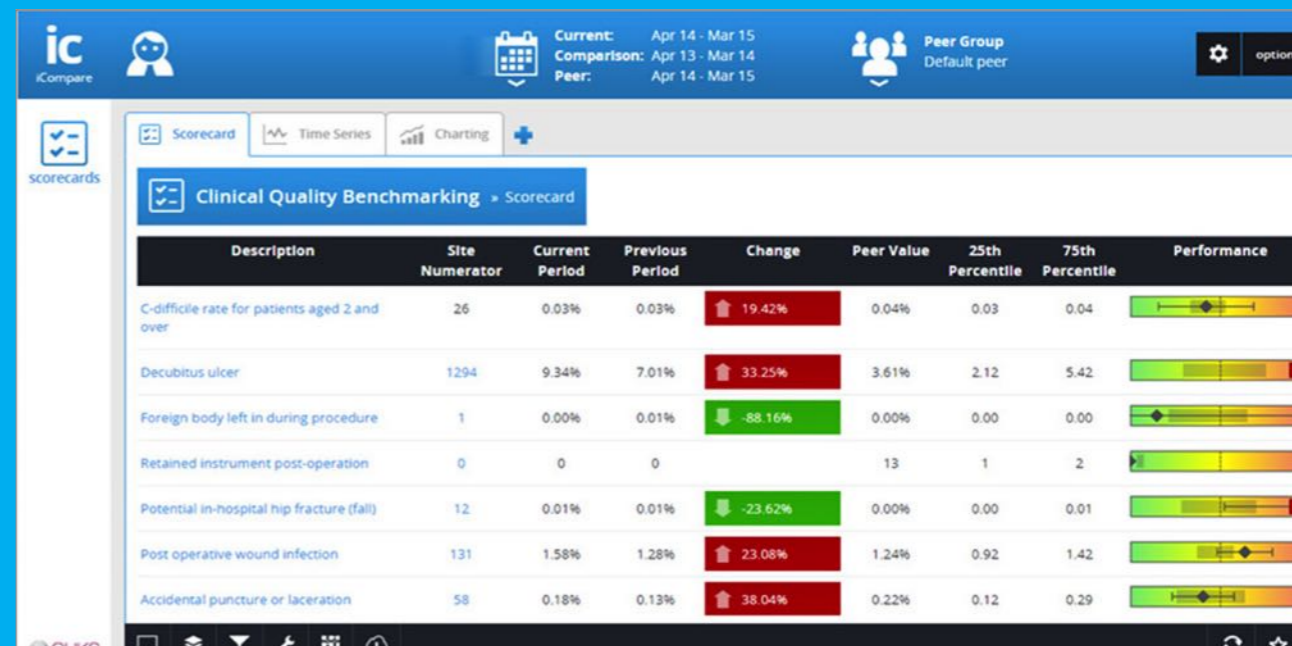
ic
iCompare

Current: Apr 14 - Mar 15
Comparison: Apr 13 - Mar 14
Peer: Apr 14 - Mar 15

Peer Group
Default peer

option

scorecards

Scorecard
Time Series
Charting

Clinical Quality Benchmarking » Scorecard

| Description | Site Numerator | Current Period | Previous Period | Change | Peer Value | 25th Percentile | 75th Percentile | Performance |
|---|---|---|---|---|---|---|---|---|
| C-difficile rate for patients aged 2 and over | 26 | 0.03% | 0.03% | 19.42% | 0.04% | 0.03 | 0.04 | |
| Decubitus ulcer | 1294 | 9.34% | 7.01% | 33.25% | 3.61% | 2.12 | 5.42 | |
| Foreign body left in during procedure | 1 | 0.00% | 0.01% | -88.16% | 0.00% | 0.00 | 0.00 | |
| Retained instrument post-operation | 0 | 0 | 0 | | 13 | 1 | 2 | |
| Potential in-hospital hip fracture (fall) | 12 | 0.01% | 0.01% | -23.62% | 0.00% | 0.00 | 0.01 | |
| Post operative wound infection | 131 | 1.58% | 1.28% | 23.08% | 1.24% | 0.92 | 1.42 | |
| Accidental puncture or laceration | 58 | 0.18% | 0.13% | 38.04% | 0.22% | 0.12 | 0.29 | |